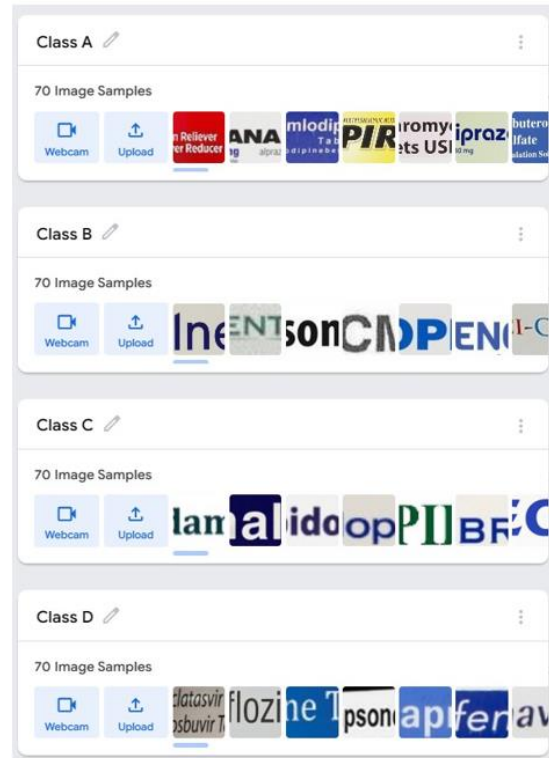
Class A

70 Image Samples

Webcam

Upload

n Reliever er Reducer

ANA ng alpraz

mlodip Tab dipinebe

PIR

iromy ets USI

ipraz 0 mg

butero lfate ulation So

Class B

70 Image Samples

Webcam

Upload

Ine

ENT

son

CM

PE

EN

I-C

Class C

70 Image Samples

Webcam

Upload

lam

al

ido

op

PI

BR

C

Class D

70 Image Samples

Webcam

Upload

clatasvir osbuvir T

flozi

ne T

pson

ap

fer

av